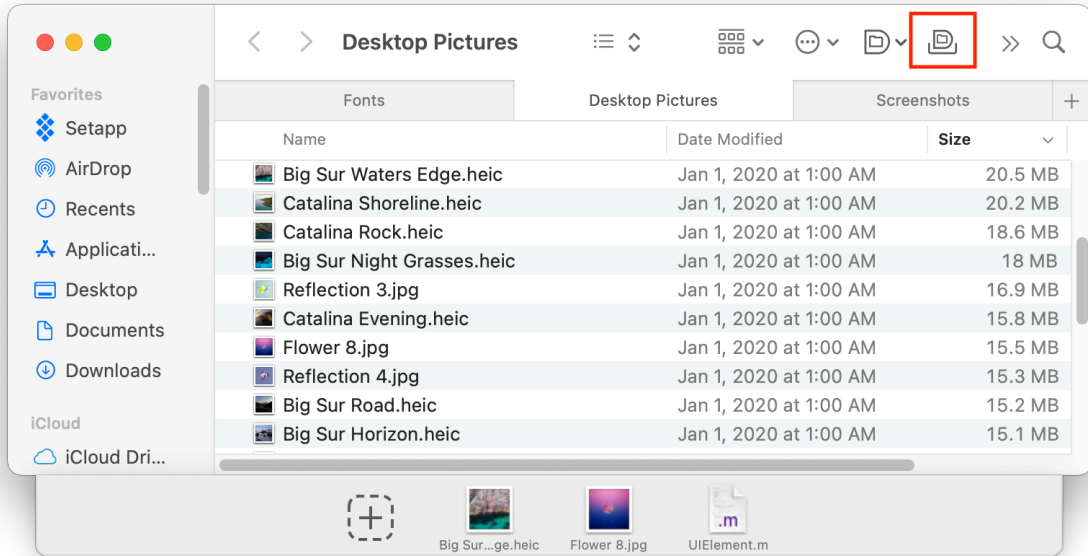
Desktop Pictures

Favorites
Setapp
AirDrop
Recents
Applicati...
Desktop
Documents
Downloads
iCloud
iCloud Dri...

Fonts | Desktop Pictures | Screenshots

| Name | Date Modified | Size |
|---|---|---|
| Big Sur Waters Edge.heic | Jan 1, 2020 at 1:00 AM | 20.5 MB |
| Catalina Shoreline.heic | Jan 1, 2020 at 1:00 AM | 20.2 MB |
| Catalina Rock.heic | Jan 1, 2020 at 1:00 AM | 18.6 MB |
| Big Sur Night Grasses.heic | Jan 1, 2020 at 1:00 AM | 18 MB |
| Reflection 3.jpg | Jan 1, 2020 at 1:00 AM | 16.9 MB |
| Catalina Evening.heic | Jan 1, 2020 at 1:00 AM | 15.8 MB |
| Flower 8.jpg | Jan 1, 2020 at 1:00 AM | 15.5 MB |
| Reflection 4.jpg | Jan 1, 2020 at 1:00 AM | 15.3 MB |
| Big Sur Road.heic | Jan 1, 2020 at 1:00 AM | 15.2 MB |
| Big Sur Horizon.heic | Jan 1, 2020 at 1:00 AM | 15.1 MB |

Big Sur...ge.heic
Flower 8.jpg
.m
UIElement.m